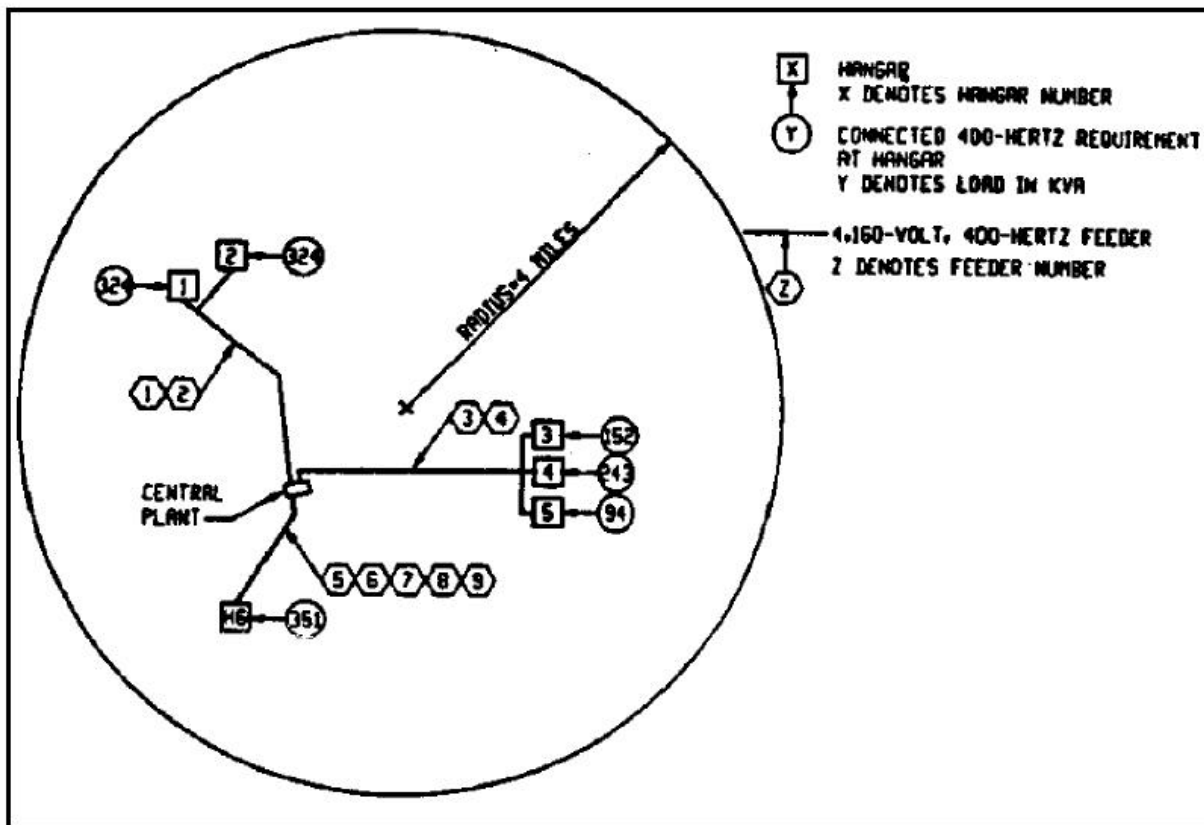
X
HANGAR
X DENOTES HANGAR NUMBER

Y
CONNECTED 400-HERTZ REQUIREMENT AT HANGAR
Y DENOTES LOAD IN KVA

4,160-VOLT, 400-HERTZ FEEDER
Z
Z DENOTES FEEDER NUMBER

RADIUS=4 MILES

32
1
2
324
1 2
3 4
3
152
4
243
5
94
CENTRAL PLANT
5 6 7 8 9
H6
351